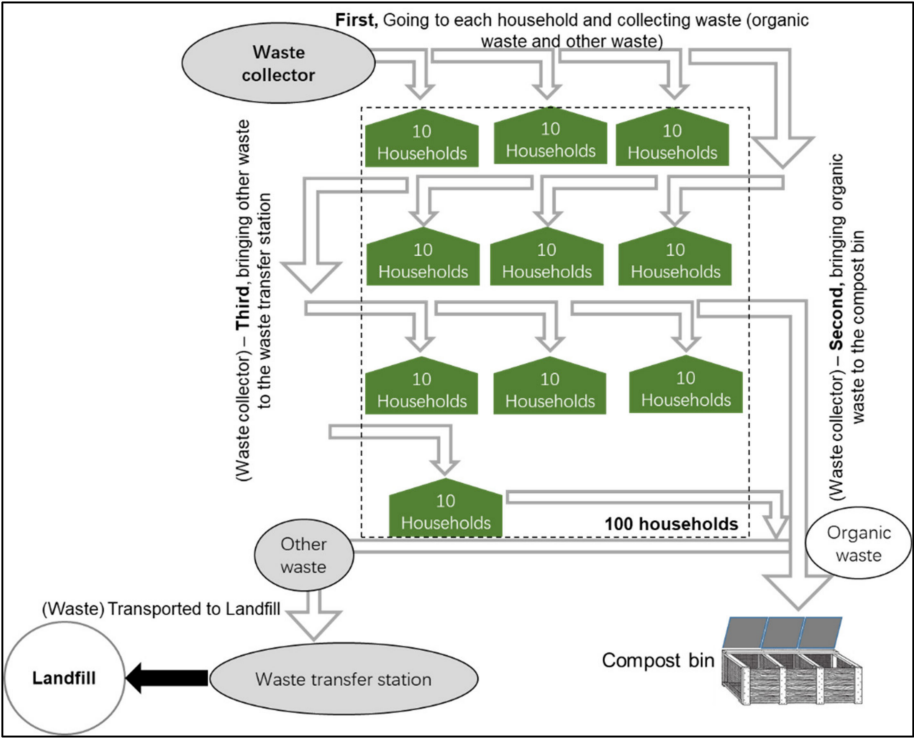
First, Going to each household and collecting waste (organic waste and other waste)

Waste collector

10 Households

10 Households

10 Households

10 Households

10 Households

10 Households

10 Households

10 Households

10 Households

10 Households

100 households

(Waste collector) – Third, bringing other waste to the waste transfer station

(Waste collector) – Second, bringing organic waste to the compost bin

Other waste

Organic waste

(Waste) Transported to Landfill

Landfill

Waste transfer station

Compost bin